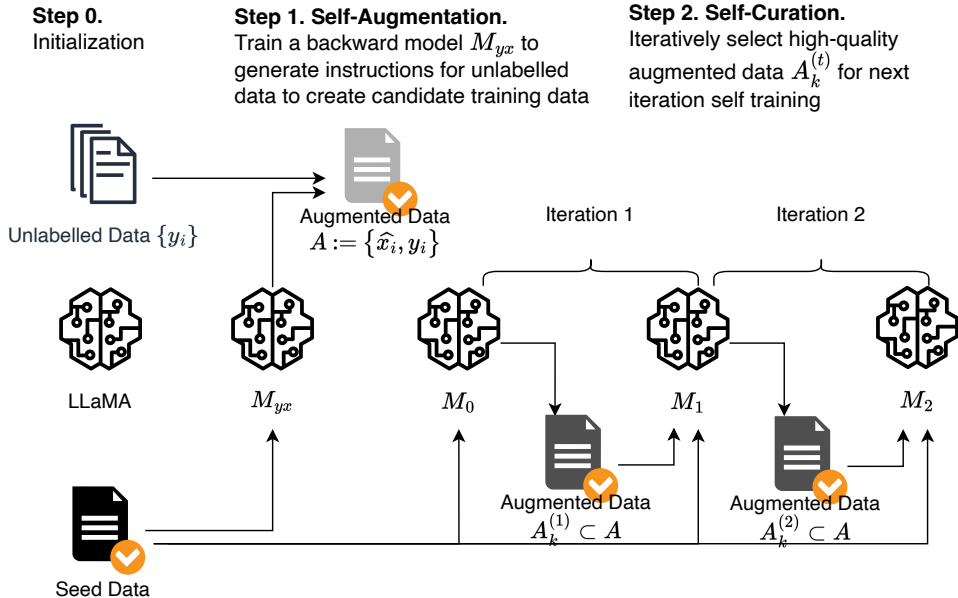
**Step 0.**
Initialization

**Step 1. Self-Augmentation.**
Train a backward model $M_{yx}$ to generate instructions for unlabelled data to create candidate training data

**Step 2. Self-Curation.**
Iteratively select high-quality augmented data $A_k^{(t)}$ for next iteration self training

Unlabelled Data $\{y_i\}$

Augmented Data
$A := \{\hat{x}_i, y_i\}$

Iteration 1

Iteration 2

LLaMA

$M_{yx}$

$M_0$

$M_1$

$M_2$

Augmented Data
$A_k^{(1)} \subset A$

Augmented Data
$A_k^{(2)} \subset A$

Seed Data